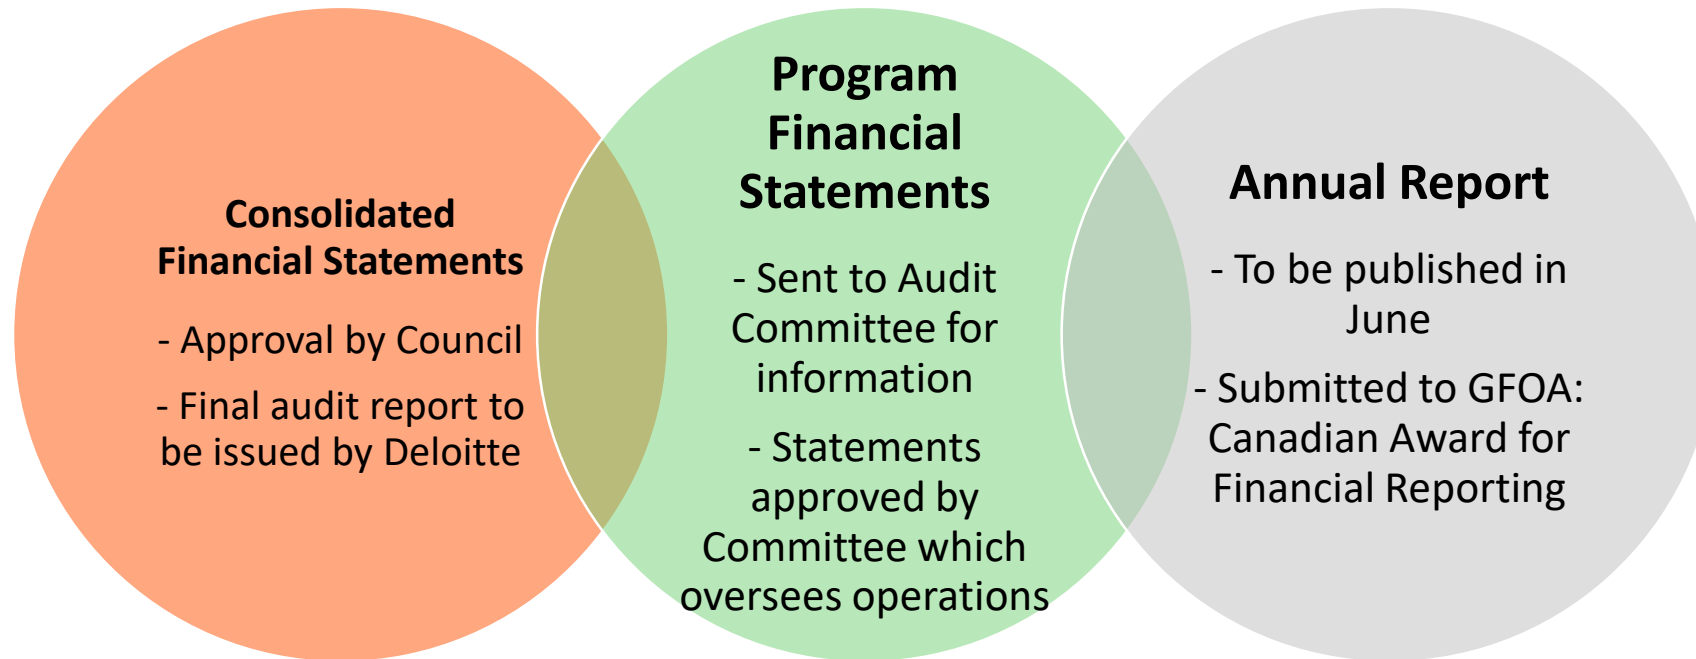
Consolidated Financial Statements

- Approval by Council

- Final audit report to be issued by Deloitte

Program Financial Statements

- Sent to Audit Committee for information

- Statements approved by Committee which oversees operations

Annual Report

- To be published in June

- Submitted to GFOA: Canadian Award for Financial Reporting